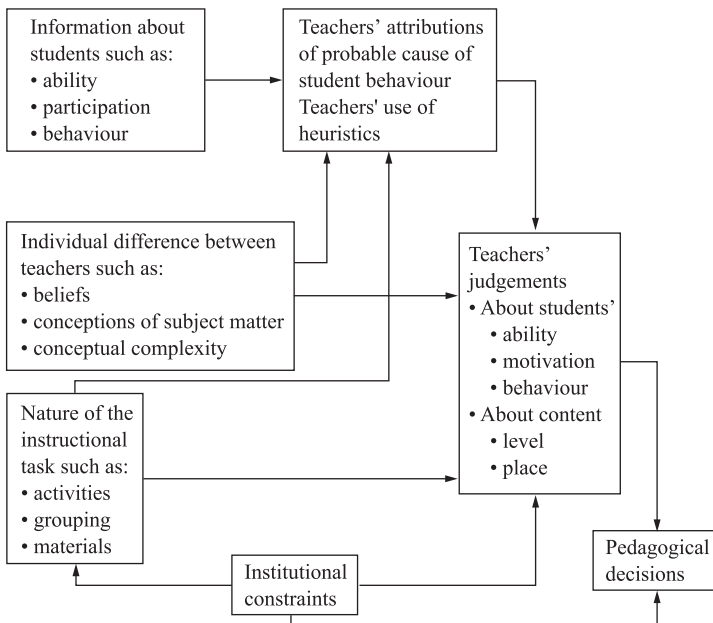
Information about students such as:
• ability
• participation
• behaviour

Teachers' attributions of probable cause of student behaviour
Teachers' use of heuristics

Individual difference between teachers such as:
• beliefs
• conceptions of subject matter
• conceptual complexity

Teachers' judgements
• About students'
• ability
• motivation
• behaviour
• About content
• level
• place

Nature of the instructional task such as:
• activities
• grouping
• materials

Institutional constraints

Pedagogical decisions